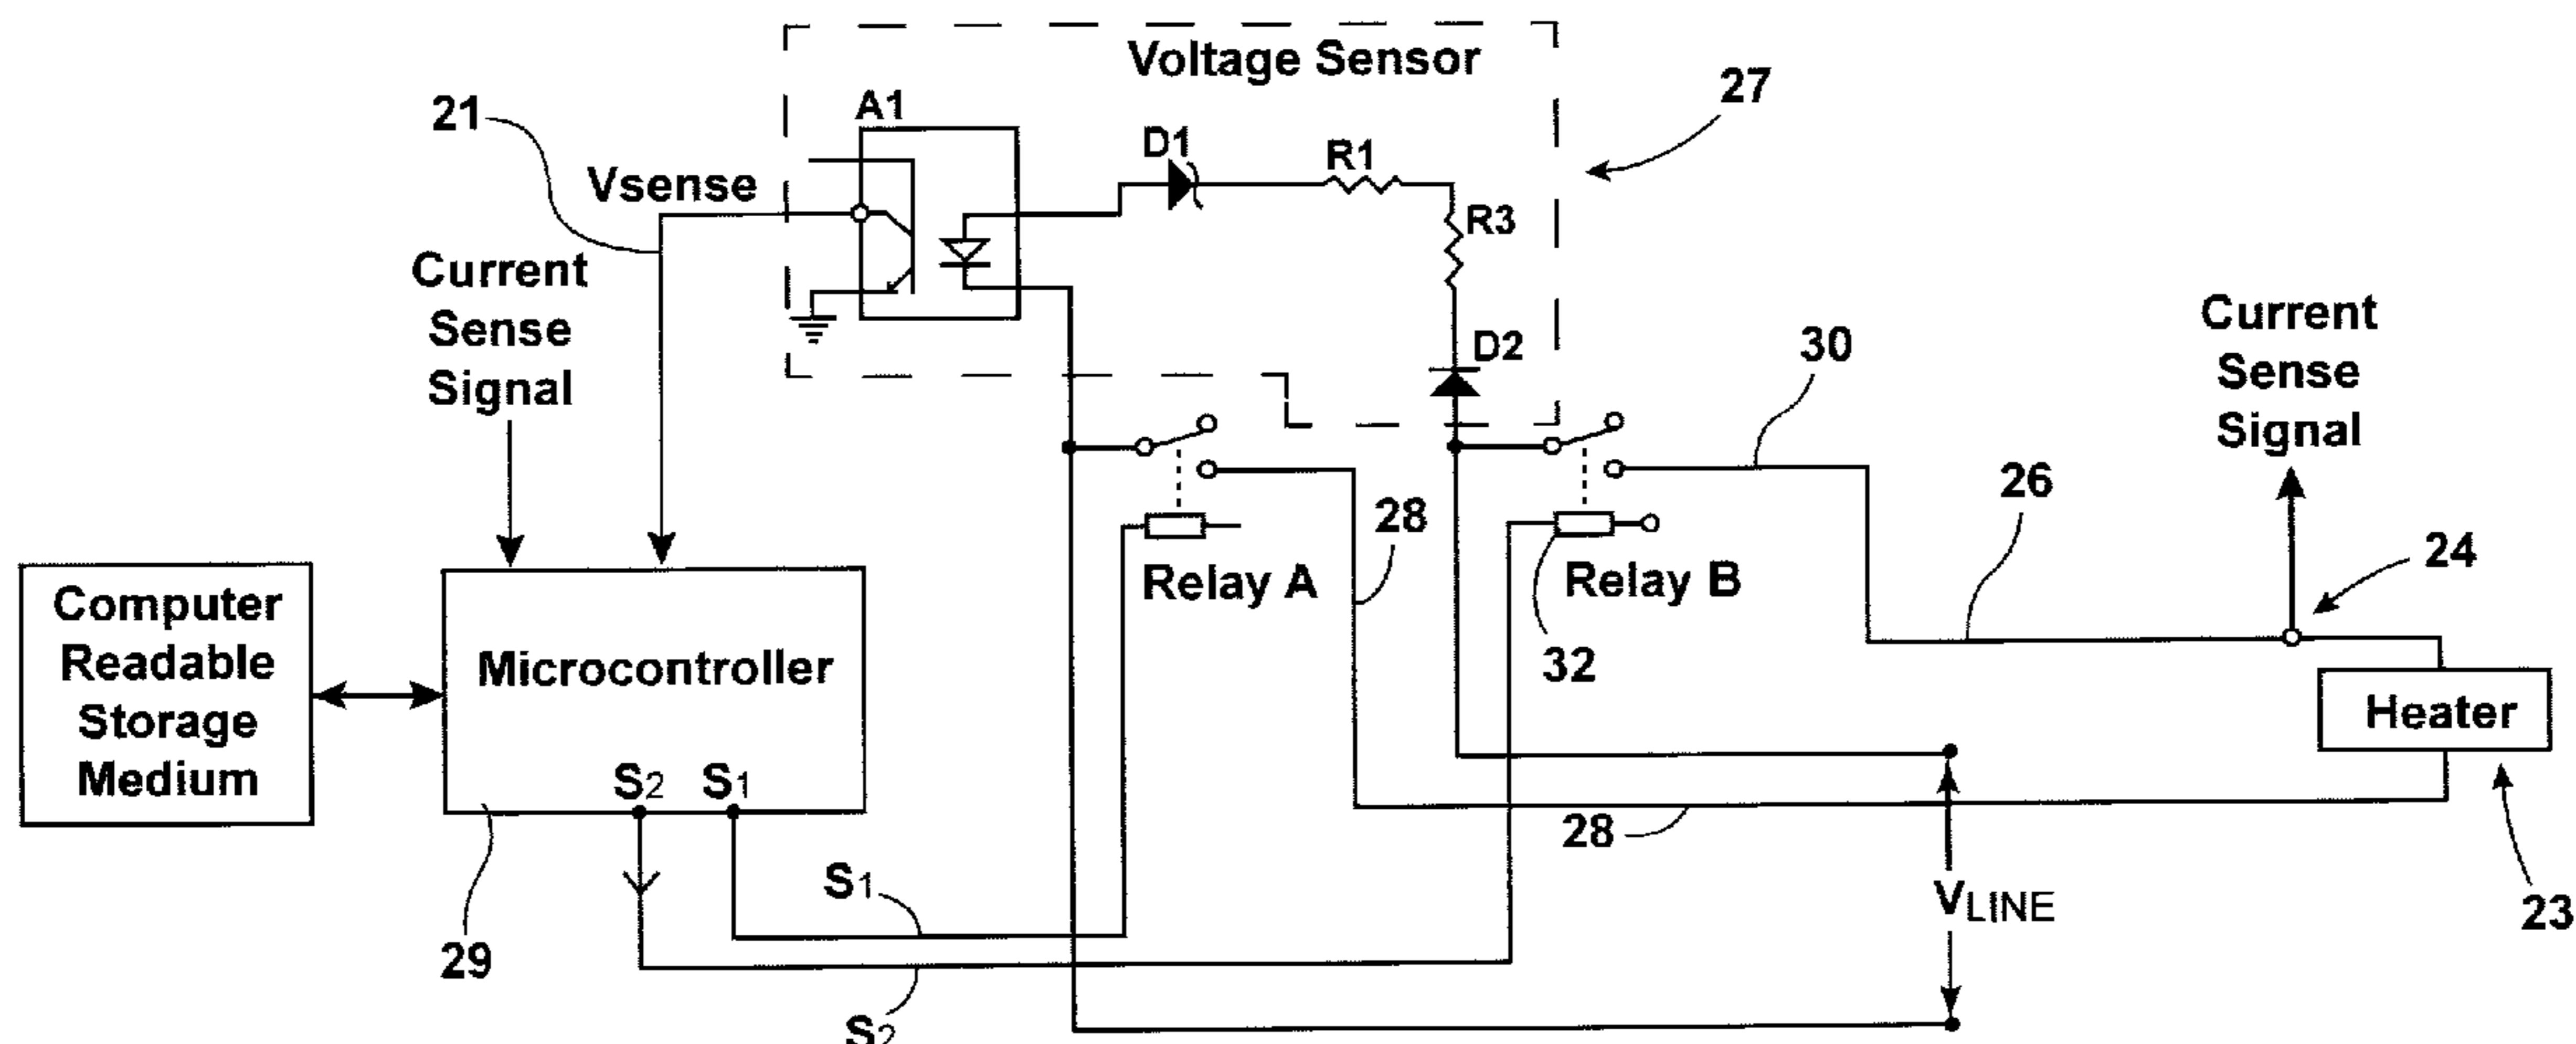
Voltage Sensor

27

21

A1

D1

R1

Vsense

R3

Current Sense Signal

D2

30

Current Sense Signal

26

28

24

Relay A

Relay B

Computer Readable Storage Medium

Microcontroller

32

Heater

$S_2$ $S_1$

28

$S_1$

$V_{LINE}$

23

29

$S_2$